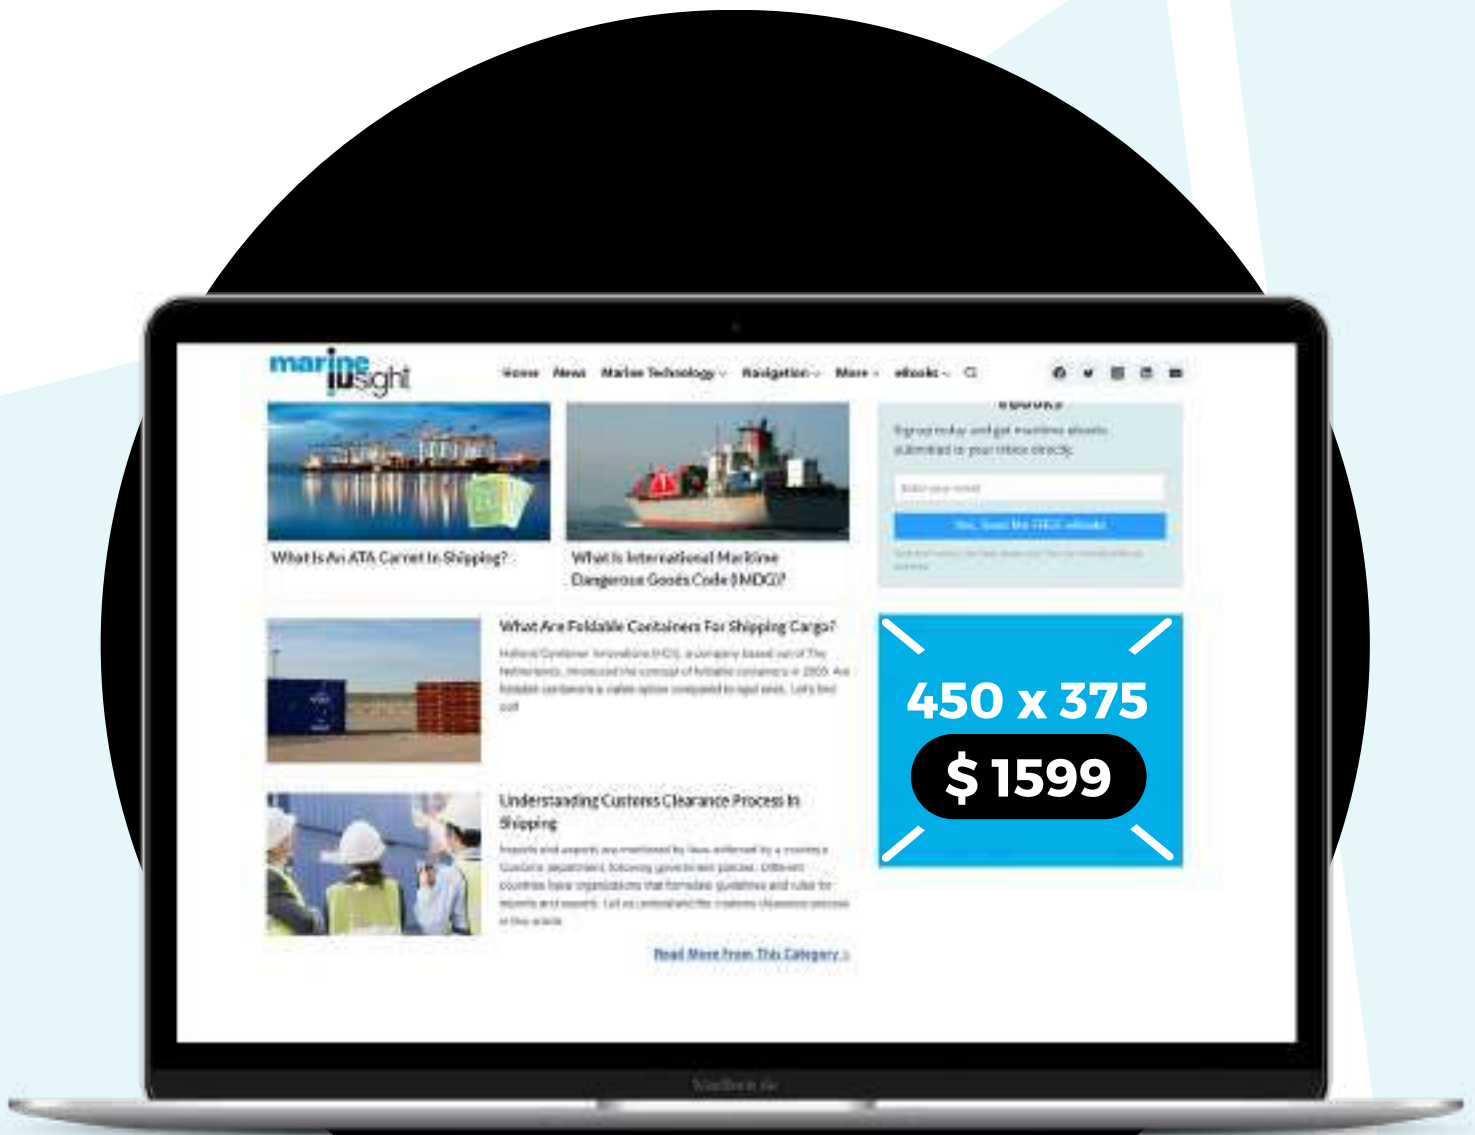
marine insight

Home News Marine Technology Navigation More eBooks

eBooks

Signup today and get maritime eBooks submitted to your inbox directly.

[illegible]

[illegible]

What Is An ATA Carnet In Shipping?

What Is International Maritime Dangerous Goods Code (IMDG)?

What Are Foldable Containers For Shipping Cargo?

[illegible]

Understanding Customs Clearance Process In Shipping

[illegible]

Read More From This Category

450 x 375

$ 1599

MacBook Air